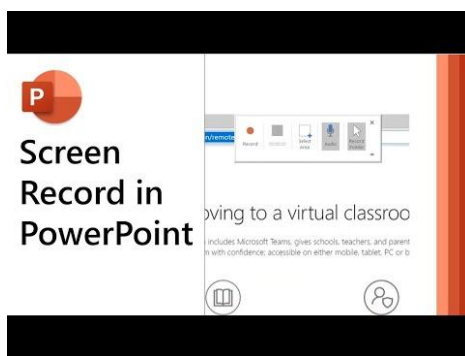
P

Screen Record in PowerPoint

n/remote

Record

Stop

Select Area

Audio

Record Pointer

oving to a virtual classroo

includes Microsoft Teams, gives schools, teachers, and parent n with confidence; accessible on either mobile, tablet, PC or b